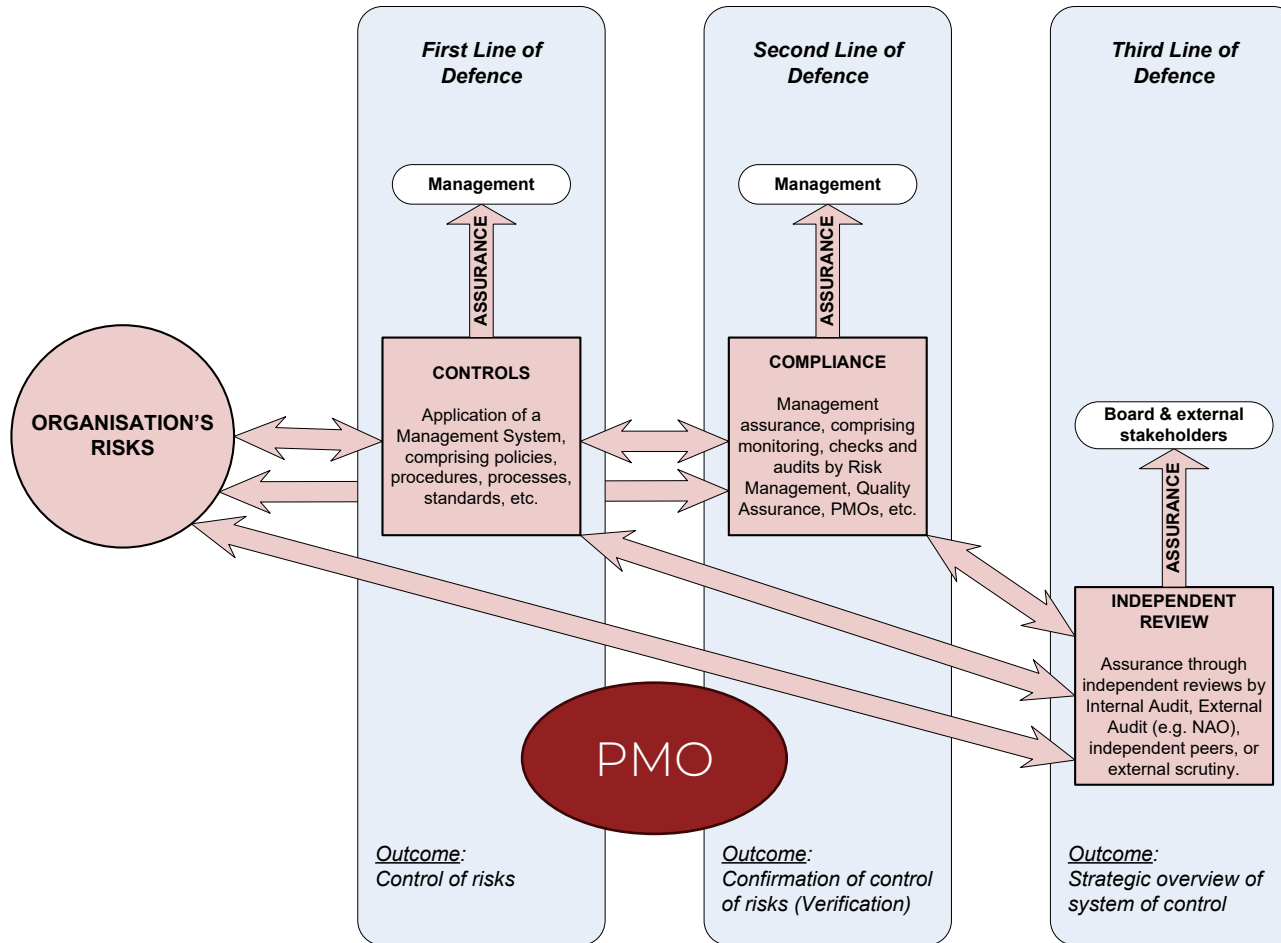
ORGANISATION'S RISKS

First Line of Defence

Management

ASSURANCE

CONTROLS

Application of a Management System, comprising policies, procedures, processes, standards, etc.

Outcome:
Control of risks

Second Line of Defence

Management

ASSURANCE

COMPLIANCE

Management assurance, comprising monitoring, checks and audits by Risk Management, Quality Assurance, PMOs, etc.

Outcome:
Confirmation of control of risks (Verification)

Third Line of Defence

Board & external stakeholders

ASSURANCE

INDEPENDENT REVIEW

Assurance through independent reviews by Internal Audit, External Audit (e.g. NAO), independent peers, or external scrutiny.

Outcome:
Strategic overview of system of control

PMO